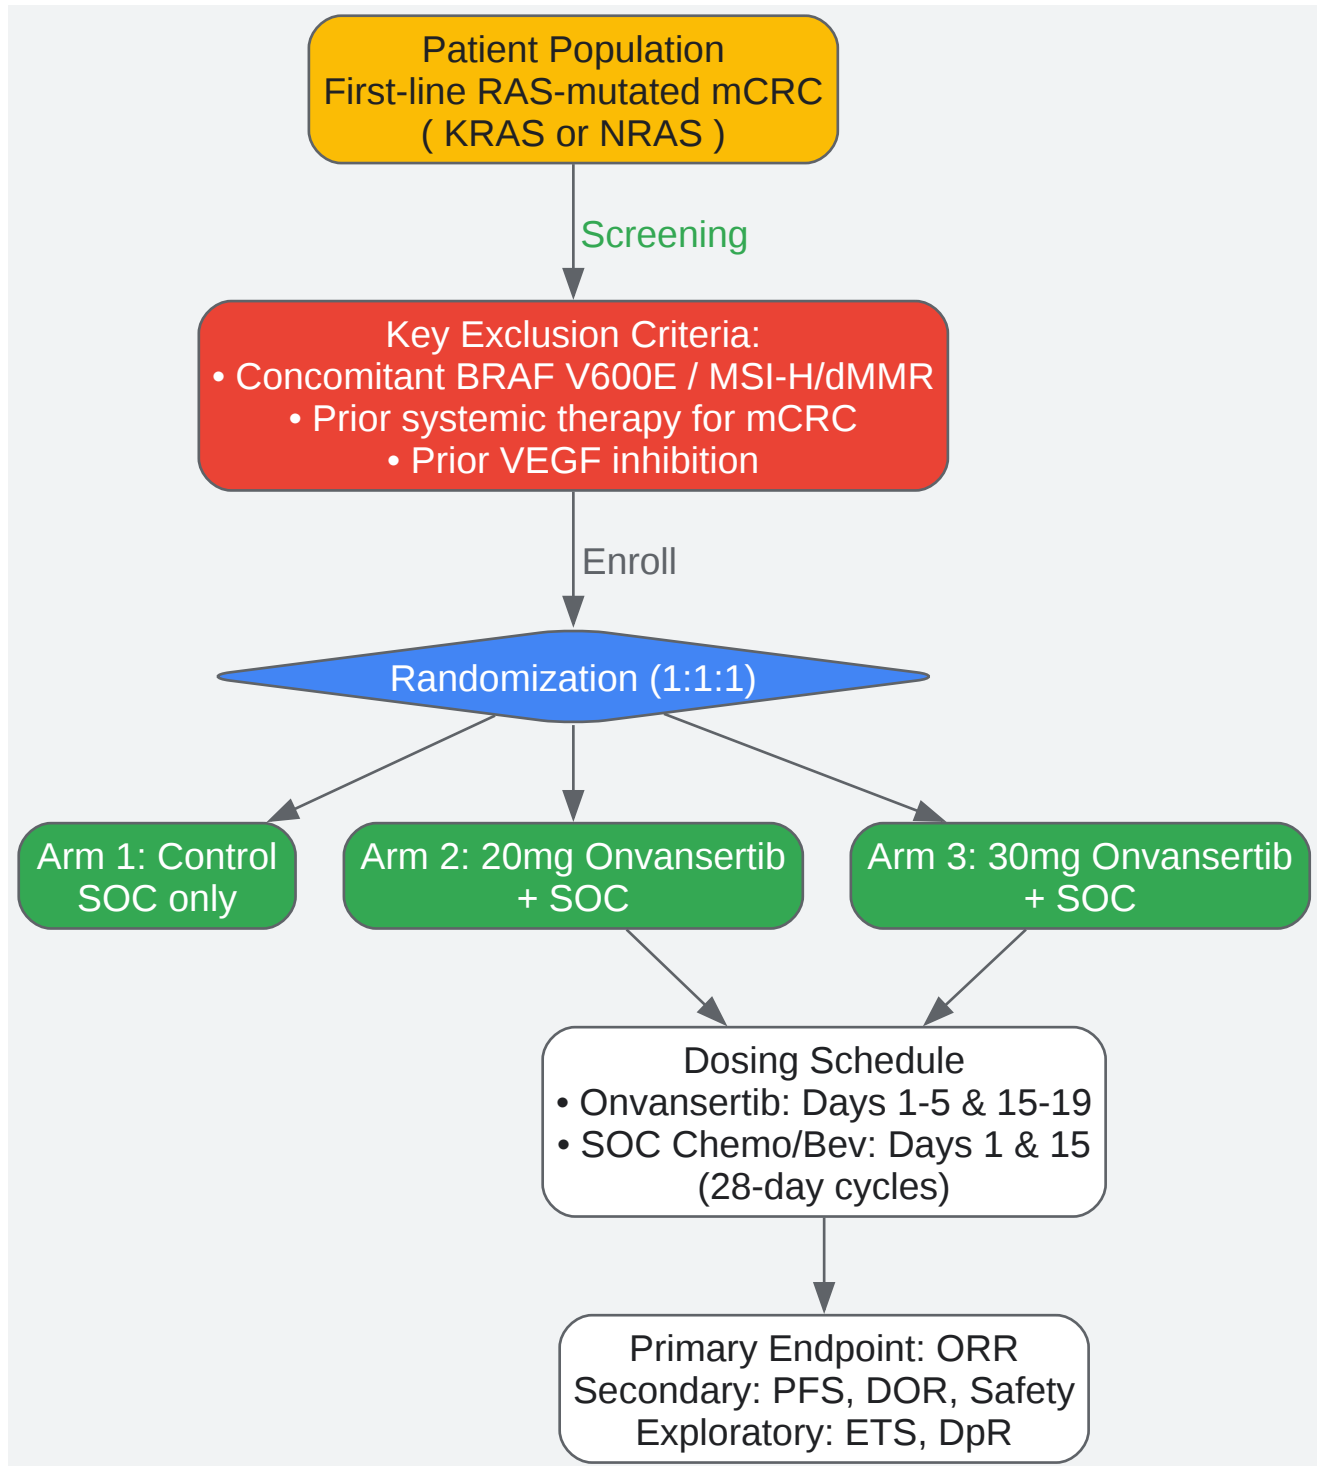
Patient Population
First-line RAS-mutated mCRC
( KRAS or NRAS )

Screening

Key Exclusion Criteria:
• Concomitant BRAF V600E / MSI-H/dMMR
• Prior systemic therapy for mCRC
• Prior VEGF inhibition

Enroll

Randomization (1:1:1)

Arm 1: Control
SOC only

Arm 2: 20mg Onvansertib
+ SOC

Arm 3: 30mg Onvansertib
+ SOC

Dosing Schedule
• Onvansertib: Days 1-5 & 15-19
• SOC Chemo/Bev: Days 1 & 15
(28-day cycles)

Primary Endpoint: ORR
Secondary: PFS, DOR, Safety
Exploratory: ETS, DpR